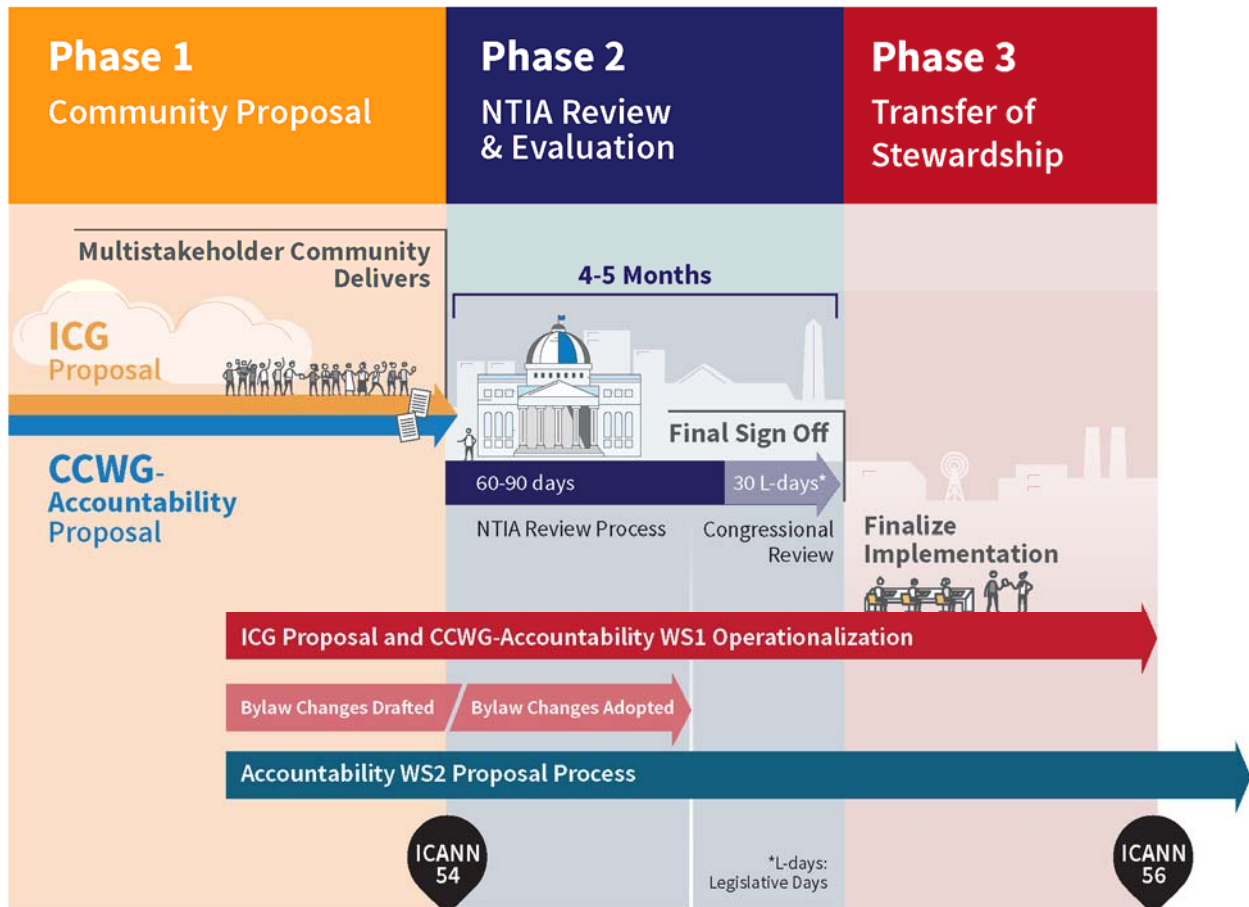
Phase 1
Community Proposal

Phase 2
NTIA Review & Evaluation

Phase 3
Transfer of Stewardship

Multistakeholder Community Delivers

ICG Proposal

CCWG-Accountability Proposal

4-5 Months

Final Sign Off

60-90 days

30 L-days*

NTIA Review Process

Congressional Review

Finalize Implementation

ICG Proposal and CCWG-Accountability WS1 Operationalization

Bylaw Changes Drafted

Bylaw Changes Adopted

Accountability WS2 Proposal Process

ICANN 54

*L-days: Legislative Days

ICANN 56